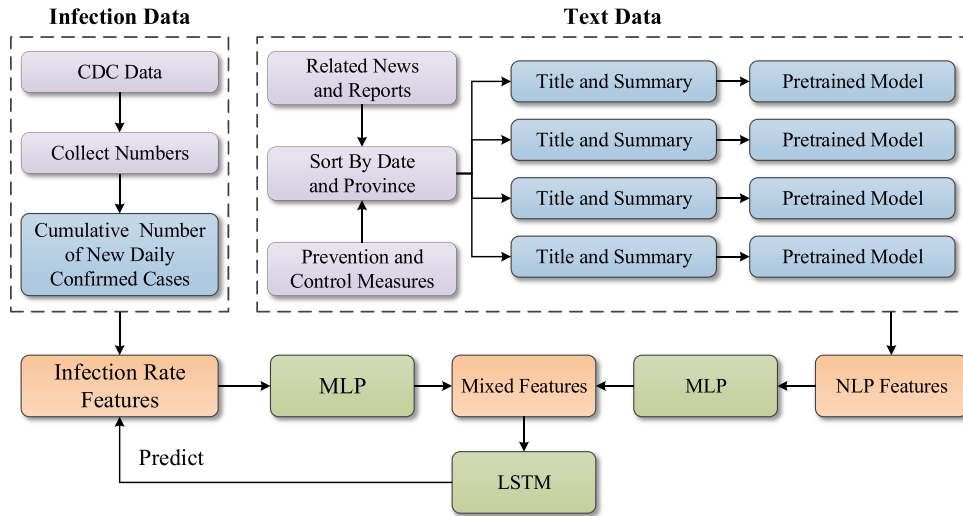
Infection Data

CDC Data

Collect Numbers

Cumulative Number of New Daily Confirmed Cases

Text Data

Related News and Reports

Sort By Date and Province

Prevention and Control Measures

Title and Summary

Pretrained Model

Title and Summary

Pretrained Model

Title and Summary

Pretrained Model

Title and Summary

Pretrained Model

Infection Rate Features

MLP

Mixed Features

MLP

NLP Features

Predict

LSTM